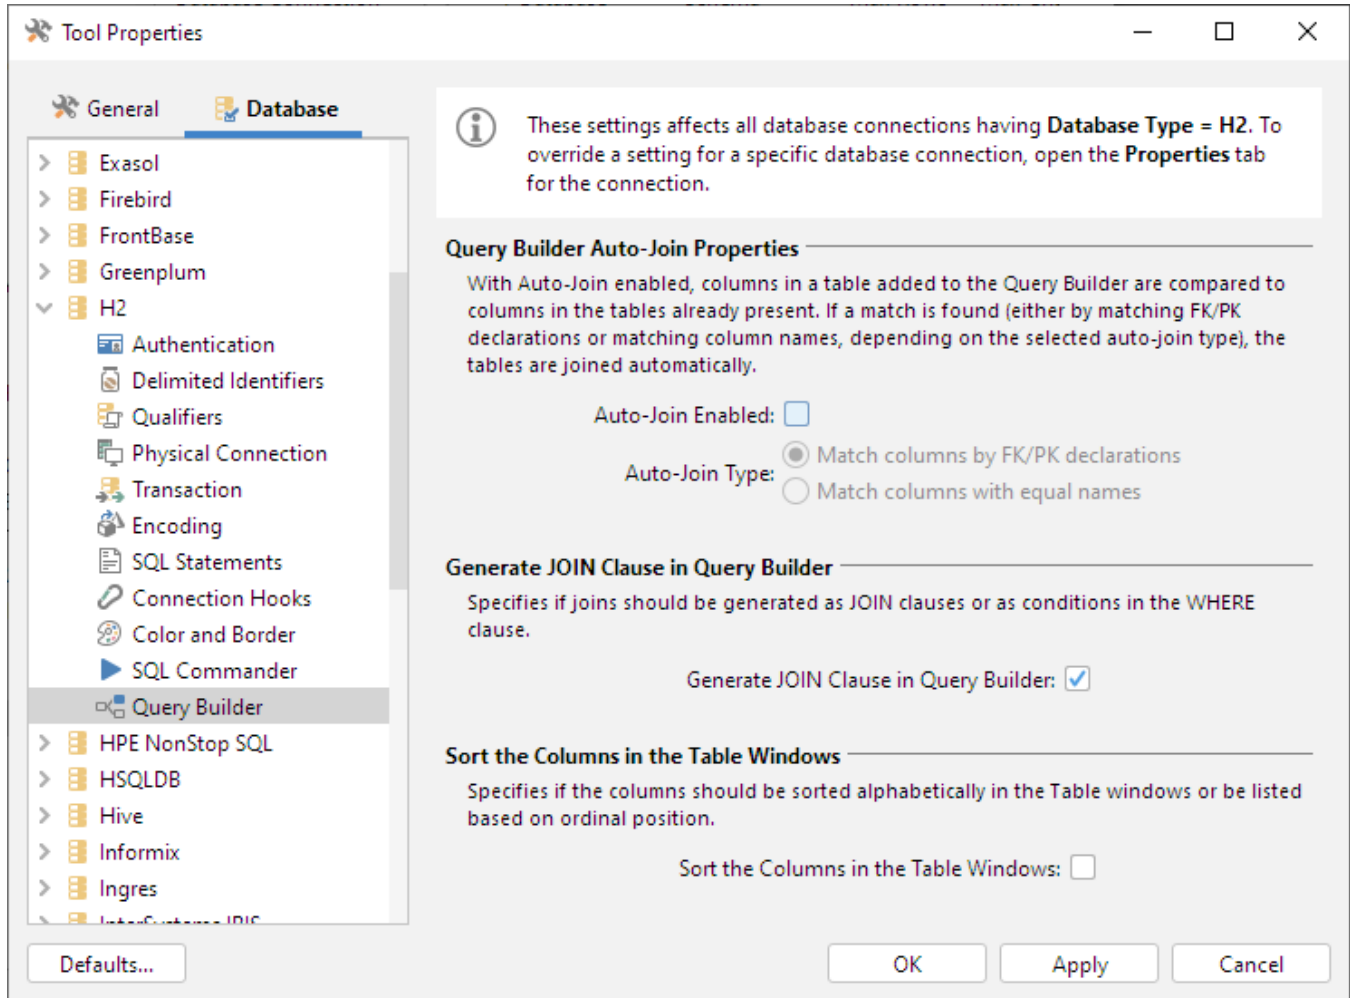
Tool Properties

General
Database

Exasol
Firebird
FrontBase
Greenplum
H2
Authentication
Delimited Identifiers
Qualifiers
Physical Connection
Transaction
Encoding
SQL Statements
Connection Hooks
Color and Border
SQL Commander
Query Builder
HPE NonStop SQL
HSQLDB
Hive
Informix
Ingres
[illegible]

These settings affects all database connections having **Database Type = H2**. To override a setting for a specific database connection, open the **Properties** tab for the connection.

Query Builder Auto-Join Properties

With Auto-Join enabled, columns in a table added to the Query Builder are compared to columns in the tables already present. If a match is found (either by matching FK/PK declarations or matching column names, depending on the selected auto-join type), the tables are joined automatically.

Auto-Join Enabled:

Auto-Join Type:
Match columns by FK/PK declarations
Match columns with equal names

Generate JOIN Clause in Query Builder

Specifies if joins should be generated as JOIN clauses or as conditions in the WHERE clause.

Generate JOIN Clause in Query Builder:

Sort the Columns in the Table Windows

Specifies if the columns should be sorted alphabetically in the Table windows or be listed based on ordinal position.

Sort the Columns in the Table Windows:

Defaults...
OK
Apply
Cancel